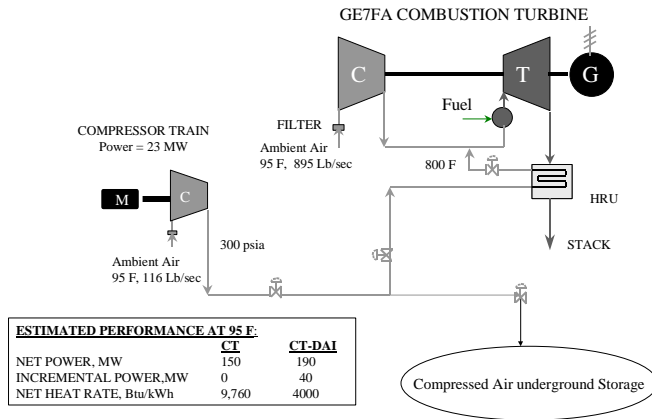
GE7FA COMBUSTION TURBINE

C

T

G

Fuel

FILTER

Ambient Air
95 F, 895 Lb/sec

COMPRESSOR TRAIN
Power = 23 MW

M

C

800 F

HRU

300 psia

STACK

Ambient Air
95 F, 116 Lb/sec

ESTIMATED PERFORMANCE AT 95 F:

| | CT | CT-DAI |
|---|---|---|
| NET POWER, MW | 150 | 190 |
| INCREMENTAL POWER,MW | 0 | 40 |
| NET HEAT RATE, Btu/kWh | 9,760 | 4000 |

Compressed Air underground Storage